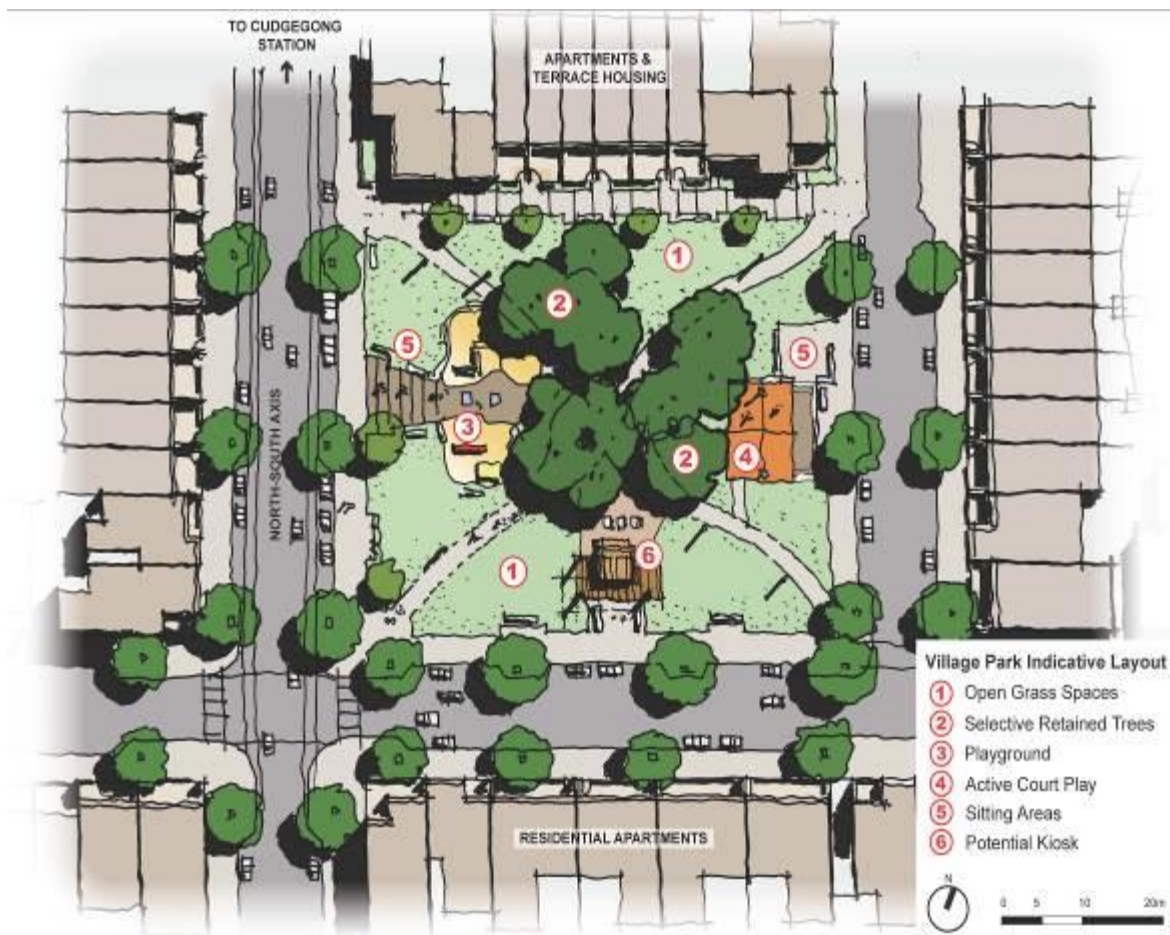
TO CUDGEGONG STATION

APARTMENTS & TERRACE HOUSING

1

2

5

5

3

2

4

NORTH-SOUTH AXIS

6

1

RESIDENTIAL APARTMENTS

Village Park Indicative Layout
1 Open Grass Spaces
2 Selective Retained Trees
3 Playground
4 Active Court Play
5 Sitting Areas
6 Potential Kiosk

N

0 5 10 20m